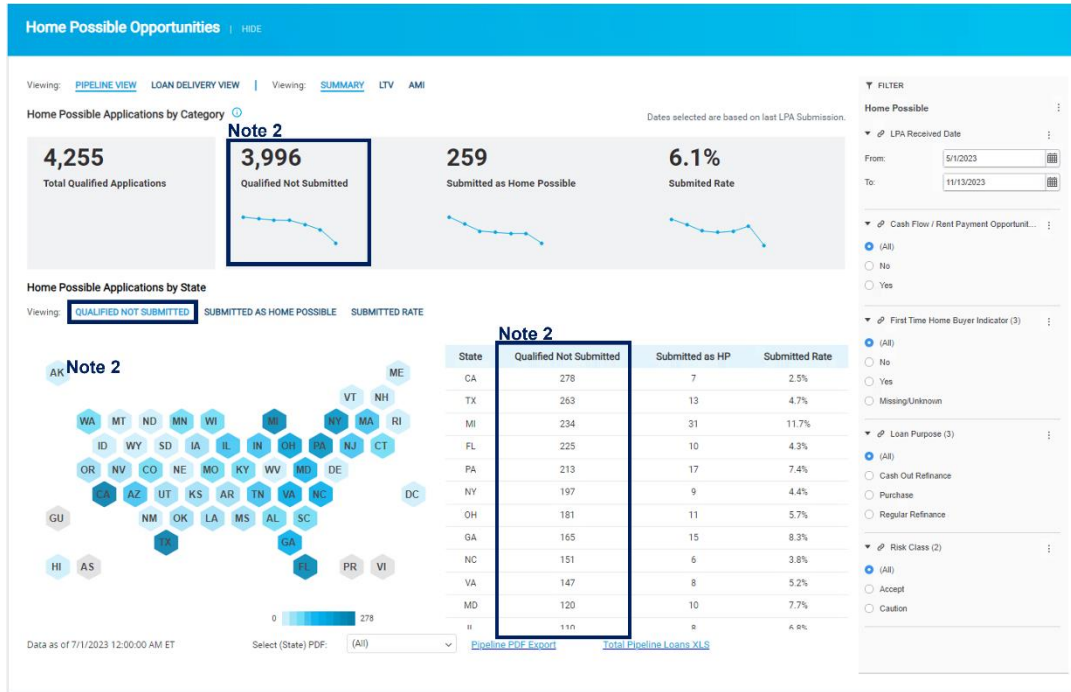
Home Possible Opportunities | HIDE

Viewing: PIPELINE VIEW LOAN DELIVERY VIEW | Viewing: SUMMARY LTV AMI

Home Possible Applications by Category

Dates selected are based on last LPA Submission.

Note 2

4,255
Total Qualified Applications

3,996
Qualified Not Submitted

259
Submitted as Home Possible

6.1%
Submited Rate

Home Possible Applications by State

Viewing: QUALIFIED NOT SUBMITTED SUBMITTED AS HOME POSSIBLE SUBMITTED RATE

Note 2

AK ME VT NH WA MT ND MN WI MI NY MA RI ID WY SD IA IL IN OH PA NJ CT OR NV CO NE MO KY WV MD DE CA AZ UT KS AR TN VA NC DC GU NM OK LA MS AL SC TX GA HI AS FL PR VI

0 278

Note 2

| State | Qualified Not Submitted | Submitted as HP | Submitted Rate |
|---|---|---|---|
| CA | 278 | 7 | 2.5% |
| TX | 263 | 13 | 4.7% |
| MI | 234 | 31 | 11.7% |
| FL | 225 | 10 | 4.3% |
| PA | 213 | 17 | 7.4% |
| NY | 197 | 9 | 4.4% |
| OH | 181 | 11 | 5.7% |
| GA | 165 | 15 | 8.3% |
| NC | 151 | 6 | 3.8% |
| VA | 147 | 8 | 5.2% |
| MD | 120 | 10 | 7.7% |
| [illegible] | 110 | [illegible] | 6.8% |

Data as of 7/1/2023 12:00:00 AM ET

Select (State) PDF: (All)

Pipeline PDF Export

Total Pipeline Loans XLS

FILTER

Home Possible

LPA Received Date

From: 5/1/2023

To: 11/13/2023

Cash Flow / Rent Payment Opportunit...
(All)
No
Yes

First Time Home Buyer Indicator (3)
(All)
No
Yes
Missing/Unknown

Loan Purpose (3)
(All)
Cash Out Refinance
Purchase
Regular Refinance

Risk Class (2)
(All)
Accept
Caution